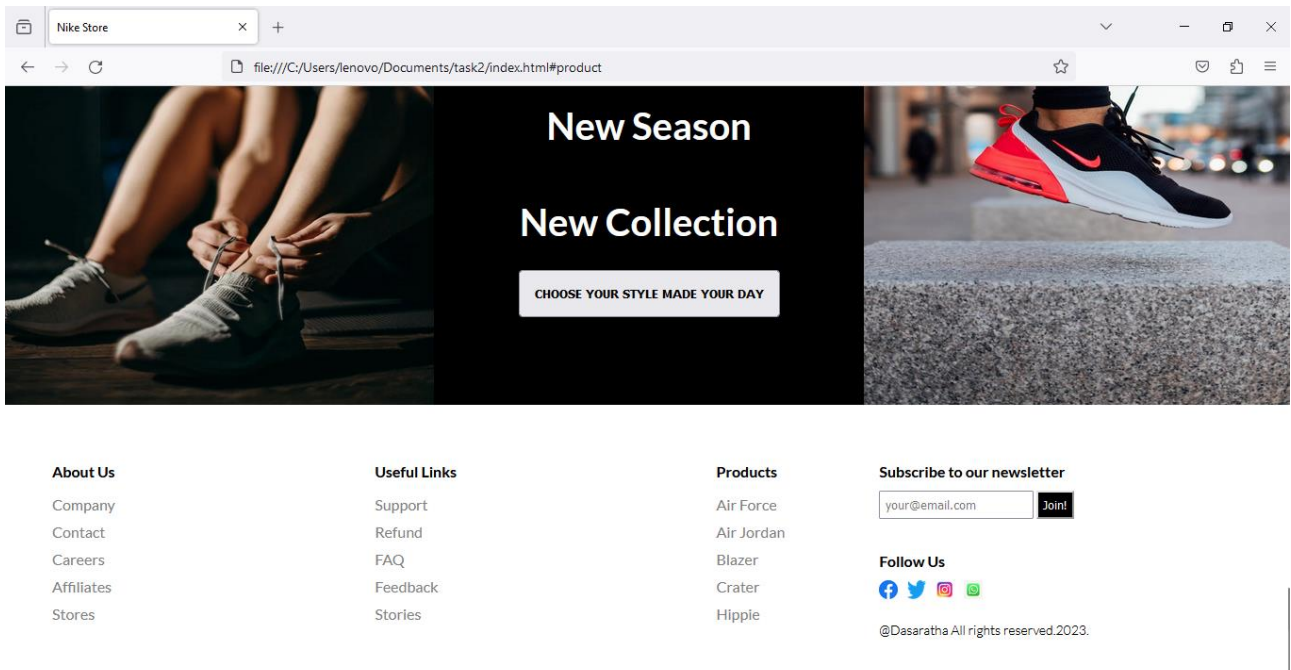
Nike Store

file:///C:/Users/lenovo/Documents/task2/index.html#product

New Season

New Collection

CHOOSE YOUR STYLE MADE YOUR DAY

About Us
Company
Contact
Careers
Affiliates
Stores

Useful Links
Support
Refund
FAQ
Feedback
Stories

Products
Air Force
Air Jordan
Blazer
Crater
Hippie

Subscribe to our newsletter
your@email.com
Join!

Follow Us

@Dasaratha All rights reserved.2023.